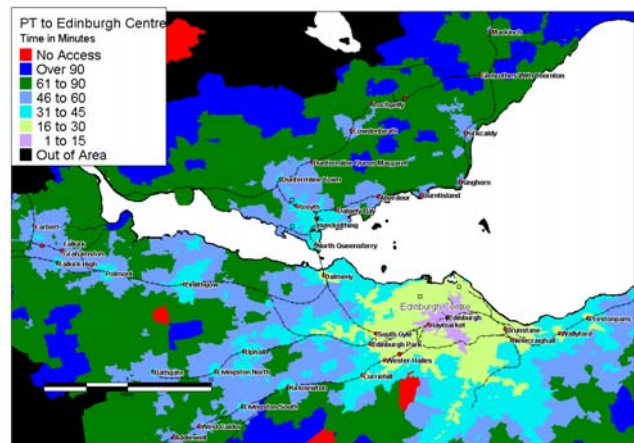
PT to Edinburgh Centre
Time in Minutes
No Access
Over 90
61 to 90
46 to 60
31 to 45
16 to 30
1 to 15
Out of Area

Markinch
Glenrothes
Lochgelly
Cowdenbeath
Kirkcaldy
Dunfermline Queen Margaret
Dunfermline Town
Aberdour
Burntisland
Kinghorn
Rosyth
Dalgety Bay
Inverkeithing
North Queensferry
Larbert
Falkirk
Grahamston
Falkirk High
Polmont
Linlithgow
Dalmeny
Edinburgh Centre
Edinburgh
Haymarket
South Gyle
Edinburgh Park
Wester Hailes
Curriehill
Brunstane
Newcraighall
Wallyford
Prestonpans
Uphall
Livingston North
Bathgate
Kirknewton
Livingston South
West Calder
Addiewell